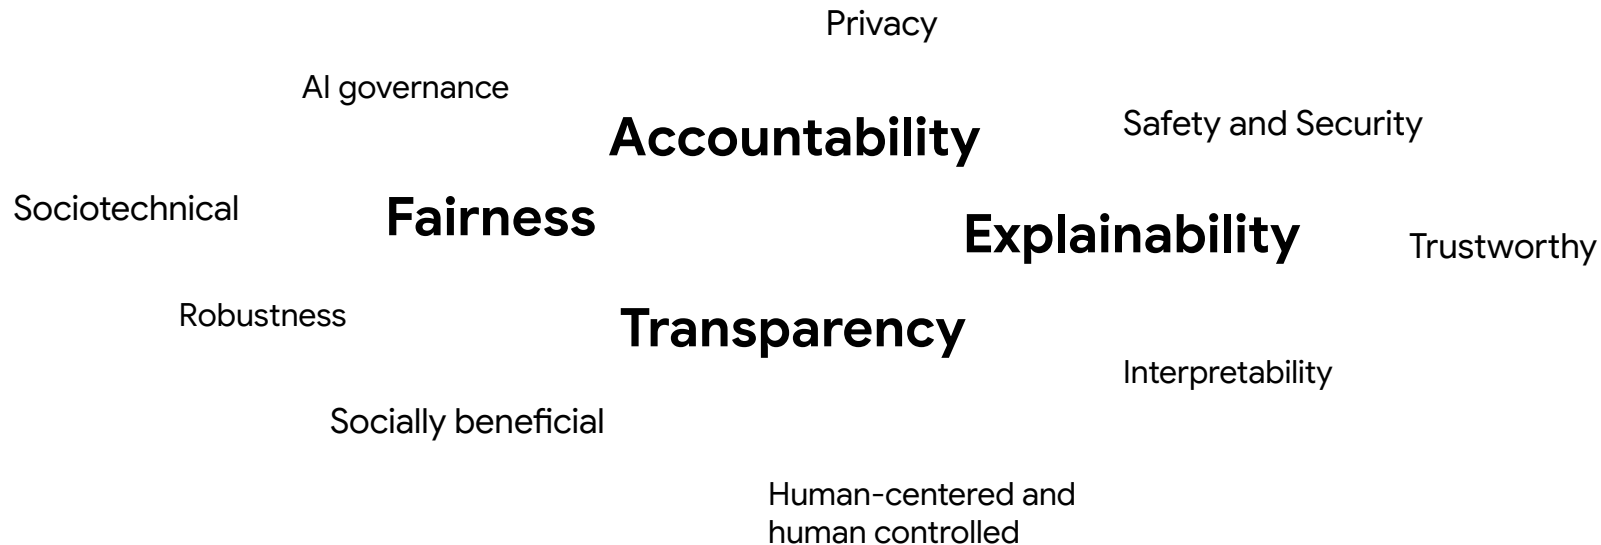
Privacy

AI governance

Accountability

Safety and Security

Sociotechnical

Fairness

Explainability

Trustworthy

Robustness

Transparency

Interpretability

Socially beneficial

Human-centered and human controlled